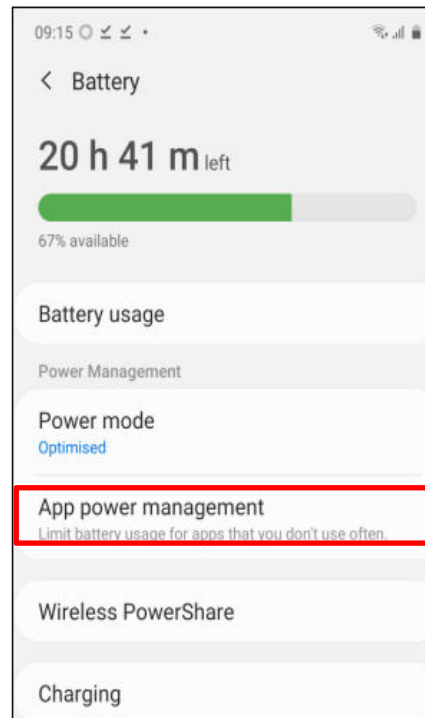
09:15

< Battery

20 h 41 m left

67% available

Battery usage

Power Management

Power mode
Optimised

App power management
Limit battery usage for apps that you don't use often.

Wireless PowerShare

Charging